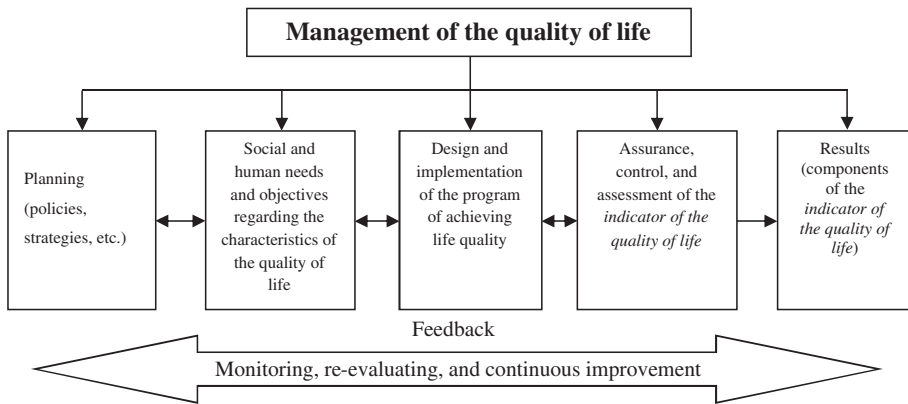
**Management of the quality of life**

Planning (policies, strategies, etc.)

Social and human needs and objectives regarding the characteristics of the quality of life

Design and implementation of the program of achieving life quality

Assurance, control, and assessment of the *indicator of the quality of life*

Results (components of the *indicator of the quality of life*)

Feedback

Monitoring, re-evaluating, and continuous improvement